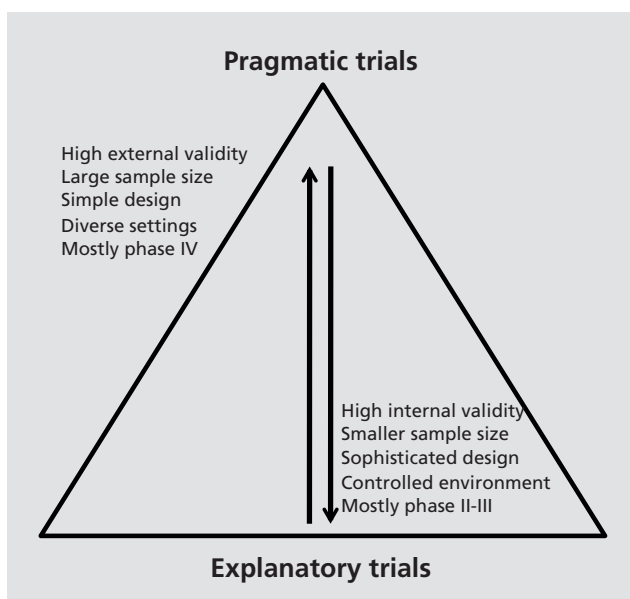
Pragmatic trials

High external validity
Large sample size
Simple design
Diverse settings
Mostly phase IV

High internal validity
Smaller sample size
Sophisticated design
Controlled environment
Mostly phase II-III

Explanatory trials